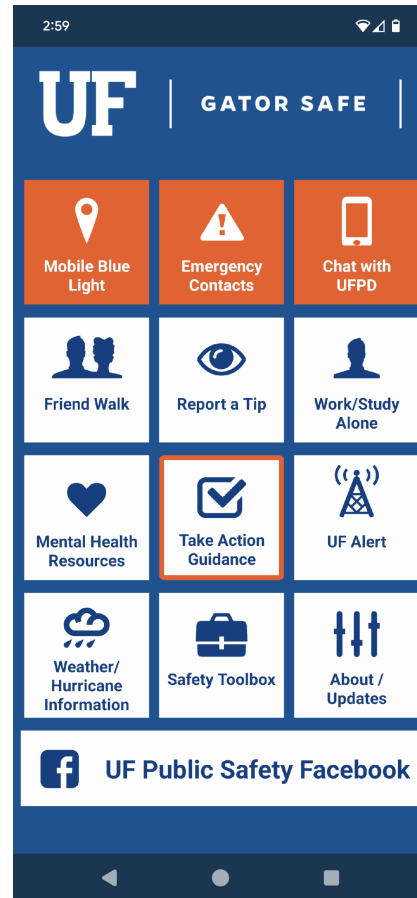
2:59

UF | GATOR SAFE

Mobile Blue Light

Emergency Contacts

Chat with UFPD

Friend Walk

Report a Tip

Work/Study Alone

Mental Health Resources

Take Action Guidance

UF Alert

Weather/ Hurricane Information

Safety Toolbox

About / Updates

UF Public Safety Facebook